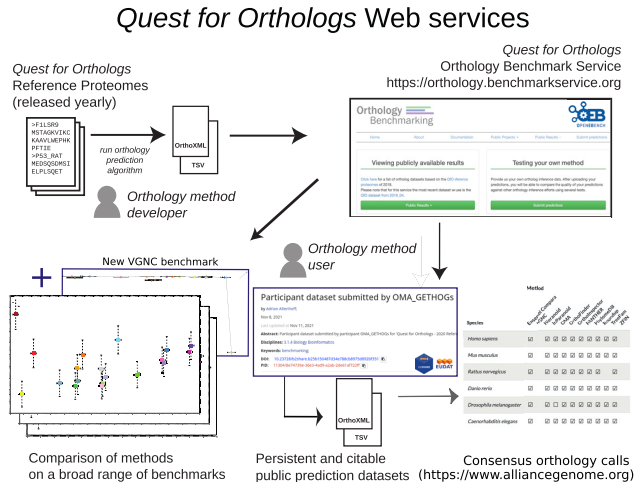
*Quest for Orthologs* Web services

*Quest for Orthologs* Reference Proteomes (released yearly)

>F1LSR9
MSTAGKVIKC
KAAVLWEPHK
PFTIE
>P53_RAT
MEDSQSDMSI
ELPLSQET

run orthology prediction algorithm

OrthoXML

TSV

Orthology method developer

*Quest for Orthologs* Orthology Benchmark Service https://orthology.benchmarkservice.org

Orthology Benchmarking

Viewing publicly available results

Testing your own method

Public Results

Submit predictions

Orthology method user

New VGNC benchmark

Participant dataset submitted by OMA_GETHOGs

Keywords: benchmarking

EUDAT

OrthoXML

TSV

Method

Species

*Homo sapiens*

*Mus musculus*

*Rattus norvegicus*

*Danio rerio*

*Drosophila melanogaster*

*Caenorhabditis elegans*

Comparison of methods on a broad range of benchmarks

Persistent and citable public prediction datasets

Consensus orthology calls (https://www.alliancegenome.org)